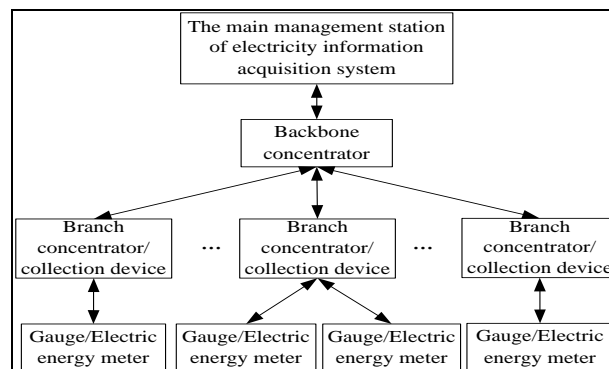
The main management station of electricity information acquisition system

Backbone concentrator

Branch concentrator/ collection device

...

Branch concentrator/ collection device

...

Branch concentrator/ collection device

Gauge/Electric energy meter

Gauge/Electric energy meter

Gauge/Electric energy meter

Gauge/Electric energy meter